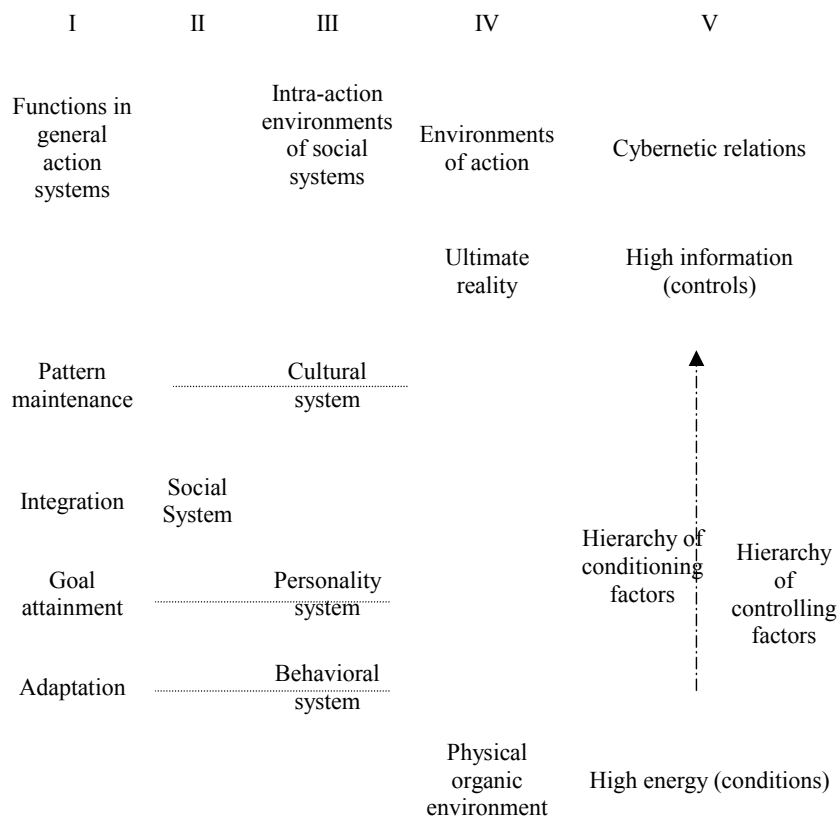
I II III IV V

Functions in general action systems

Intra-action environments of social systems

Environments of action

Cybernetic relations

Ultimate reality

High information (controls)

Pattern maintenance

Cultural system

Integration

Social System

Hierarchy of conditioning factors

Hierarchy of controlling factors

Goal attainment

Personality system

Adaptation

Behavioral system

Physical organic environment

High energy (conditions)